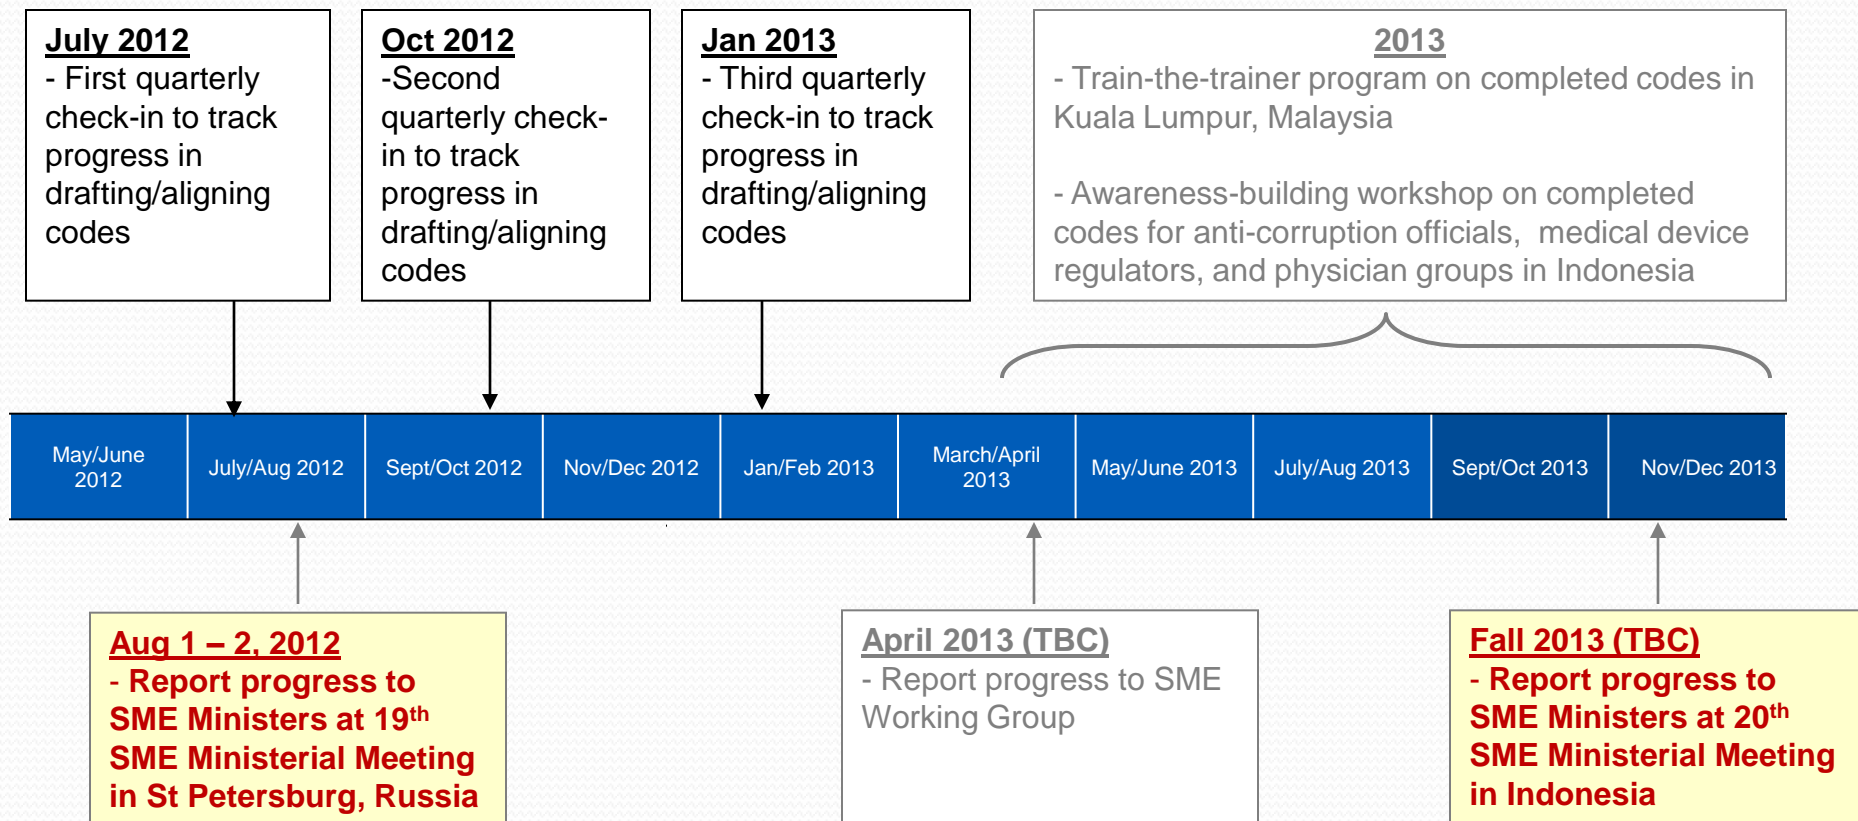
July 2012
- First quarterly check-in to track progress in drafting/aligning codes

Oct 2012
-Second quarterly check-in to track progress in drafting/aligning codes

Jan 2013
- Third quarterly check-in to track progress in drafting/aligning codes

2013
- Train-the-trainer program on completed codes in Kuala Lumpur, Malaysia

- Awareness-building workshop on completed codes for anti-corruption officials, medical device regulators, and physician groups in Indonesia

| May/June 2012 | July/Aug 2012 | Sept/Oct 2012 | Nov/Dec 2012 | Jan/Feb 2013 | March/April 2013 | May/June 2013 | July/Aug 2013 | Sept/Oct 2013 | Nov/Dec 2013 |
|---|---|---|---|---|---|---|---|---|---|

Aug 1 – 2, 2012
- Report progress to SME Ministers at 19$^{th}$ SME Ministerial Meeting in St Petersburg, Russia

April 2013 (TBC)
- Report progress to SME Working Group

Fall 2013 (TBC)
- Report progress to SME Ministers at 20$^{th}$ SME Ministerial Meeting in Indonesia